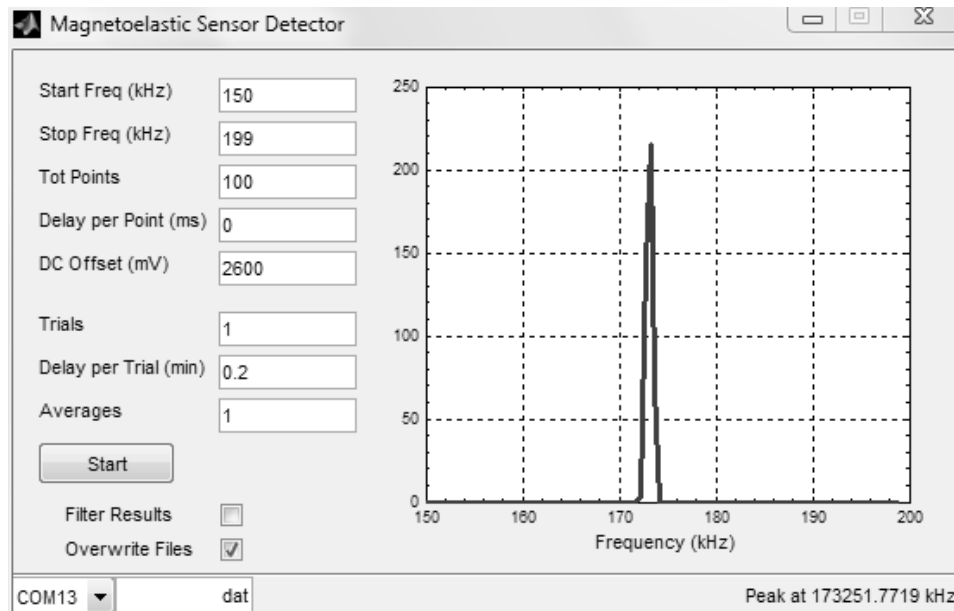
Magnetoelastic Sensor Detector

| | |
|---|---|
| Start Freq (kHz) | 150 |
| Stop Freq (kHz) | 199 |
| Tot Points | 100 |
| Delay per Point (ms) | 0 |
| DC Offset (mV) | 2600 |
| Trials | 1 |
| Delay per Trial (min) | 0.2 |
| Averages | 1 |

Start

Filter Results

Overwrite Files

250
200
150
100
50
0
150 160 170 180 190 200
Frequency (kHz)

COM13

dat

Peak at 173251.7719 kHz